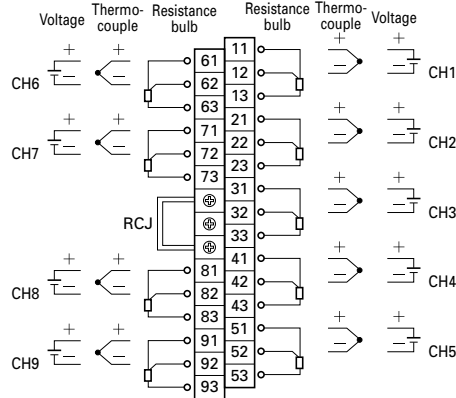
Voltage Thermocouple Resistance bulb

Resistance bulb Thermocouple Voltage

+ +

CH6

61
62
63

11
12
13

+ +

CH1

+ +

CH7

71
72
73

21
22
23

+ +

CH2

RCJ

31
32
33

+ +

CH3

+ +

CH8

81
82
83

41
42
43

+ +

CH4

+ +

CH9

91
92
93

51
52
53

+ +

CH5